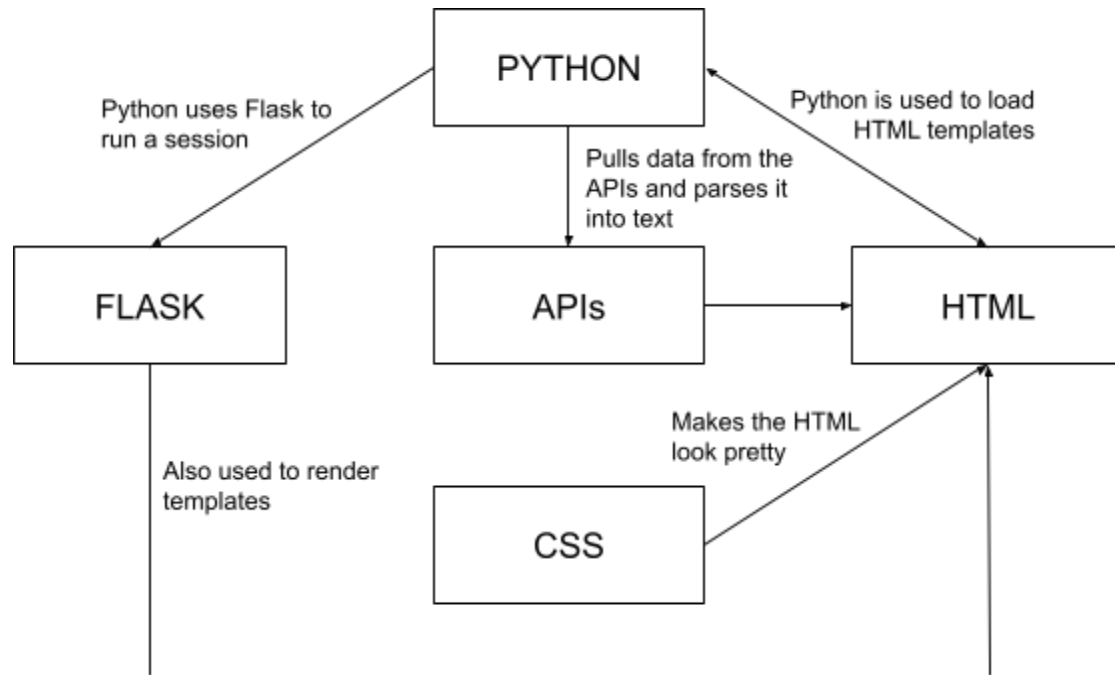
PYTHON

Python uses Flask to run a session

Pulls data from the APIs and parses it into text

Python is used to load HTML templates

FLASK

APIs

HTML

Also used to render templates

Makes the HTML look pretty

CSS